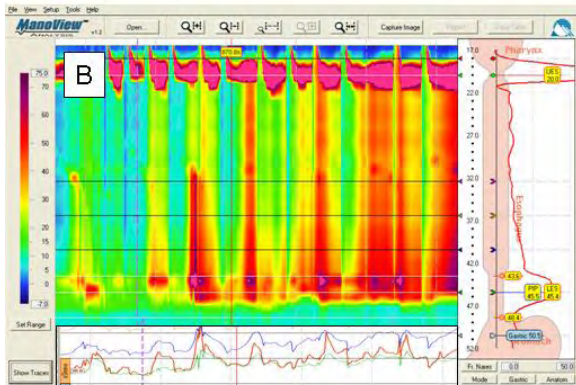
File View Setup Tools Help

ManoView v1.2 Analysis

Open...

Capture Image

Report

Swap Tabs

B

75.0

70

65

60

55

50

45

40

35

30

25

20

15

10

5

0

-7.0

Set Range

Show Traces

470.8s

17.0

Pharynx

UES 20.0

22.0

27.0

32.0

37.0

Esophagus

42.0

43.6

PIP 45.5

LES 45.4

47.0

48.4

Gastric 50.5

52.0

Stomach

Fr. Nasal

0.0

50.0

Mode

Gastric

Anatom